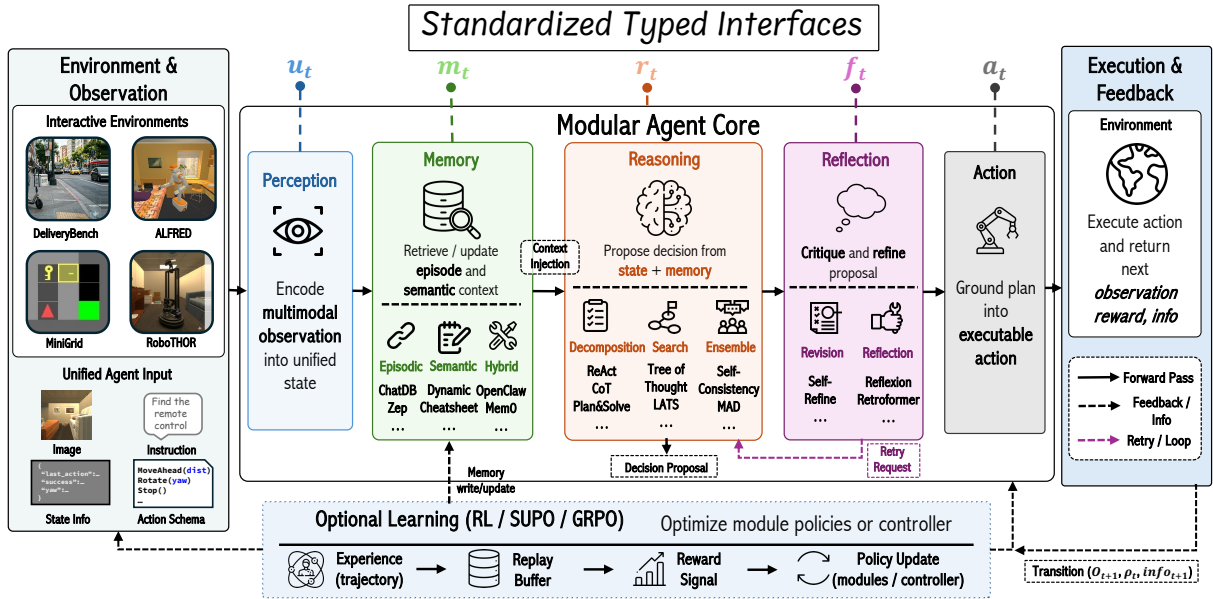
Standardized Typed Interfaces

Environment & Observation

Interactive Environments

DeliveryBench

ALFRED

MiniGrid

RoboTHOR

Unified Agent Input

Image

Find the remote control

Instruction

"last_action":… "success":… "yaw":…

State Info

MoveAhead(dist) Rotate(yaw) Stop() …

Action Schema

$u_t$

$m_t$

$r_t$

$f_t$

$a_t$

Modular Agent Core

Perception

Encode multimodal observation into unified state

Memory

Retrieve / update episode and semantic context

Episodic ChatDB Zep …

Semantic Dynamic Cheatsheet …

Hybrid OpenClaw Mem0 …

Context Injection

Reasoning

Propose decision from state + memory

Decomposition ReAct CoT Plan&Solve …

Search Tree of Thought LATS …

Ensemble Self-Consistency MAD …

Decision Proposal

Reflection

Critique and refine proposal

Revision Self-Refine …

Reflection Reflexion Retroformer …

Retry Request

Action

Ground plan into executable action

Execution & Feedback

Environment

Execute action and return next observation reward, info

Forward Pass

Feedback / Info

Retry / Loop

Memory write/update

Optional Learning (RL / SUPO / GRPO)

Optimize module policies or controller

Experience (trajectory)

Replay Buffer

Reward Signal

Policy Update (modules / controller)

Transition $(O_{t+1}, \rho_t, info_{t+1})$